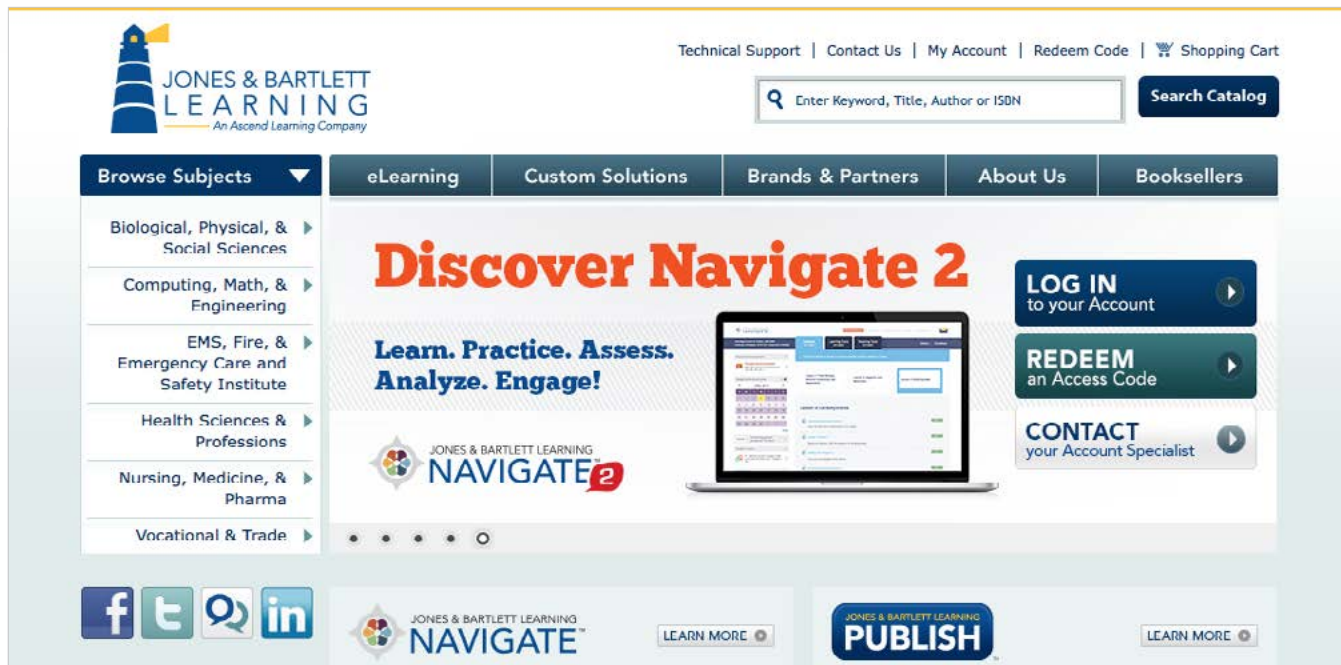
JONES & BARTLETT LEARNING
An Ascend Learning Company

Technical Support | Contact Us | My Account | Redeem Code | Shopping Cart

Enter Keyword, Title, Author or ISBN

Search Catalog

Browse Subjects

eLearning | Custom Solutions | Brands & Partners | About Us | Booksellers

Biological, Physical, & Social Sciences

Computing, Math, & Engineering

EMS, Fire, & Emergency Care and Safety Institute

Health Sciences & Professions

Nursing, Medicine, & Pharma

Vocational & Trade

Discover Navigate 2

Learn. Practice. Assess. Analyze. Engage!

JONES & BARTLETT LEARNING NAVIGATE 2

LOG IN to your Account

REDEEM an Access Code

CONTACT your Account Specialist

JONES & BARTLETT LEARNING NAVIGATE

LEARN MORE

JONES & BARTLETT LEARNING PUBLISH

LEARN MORE